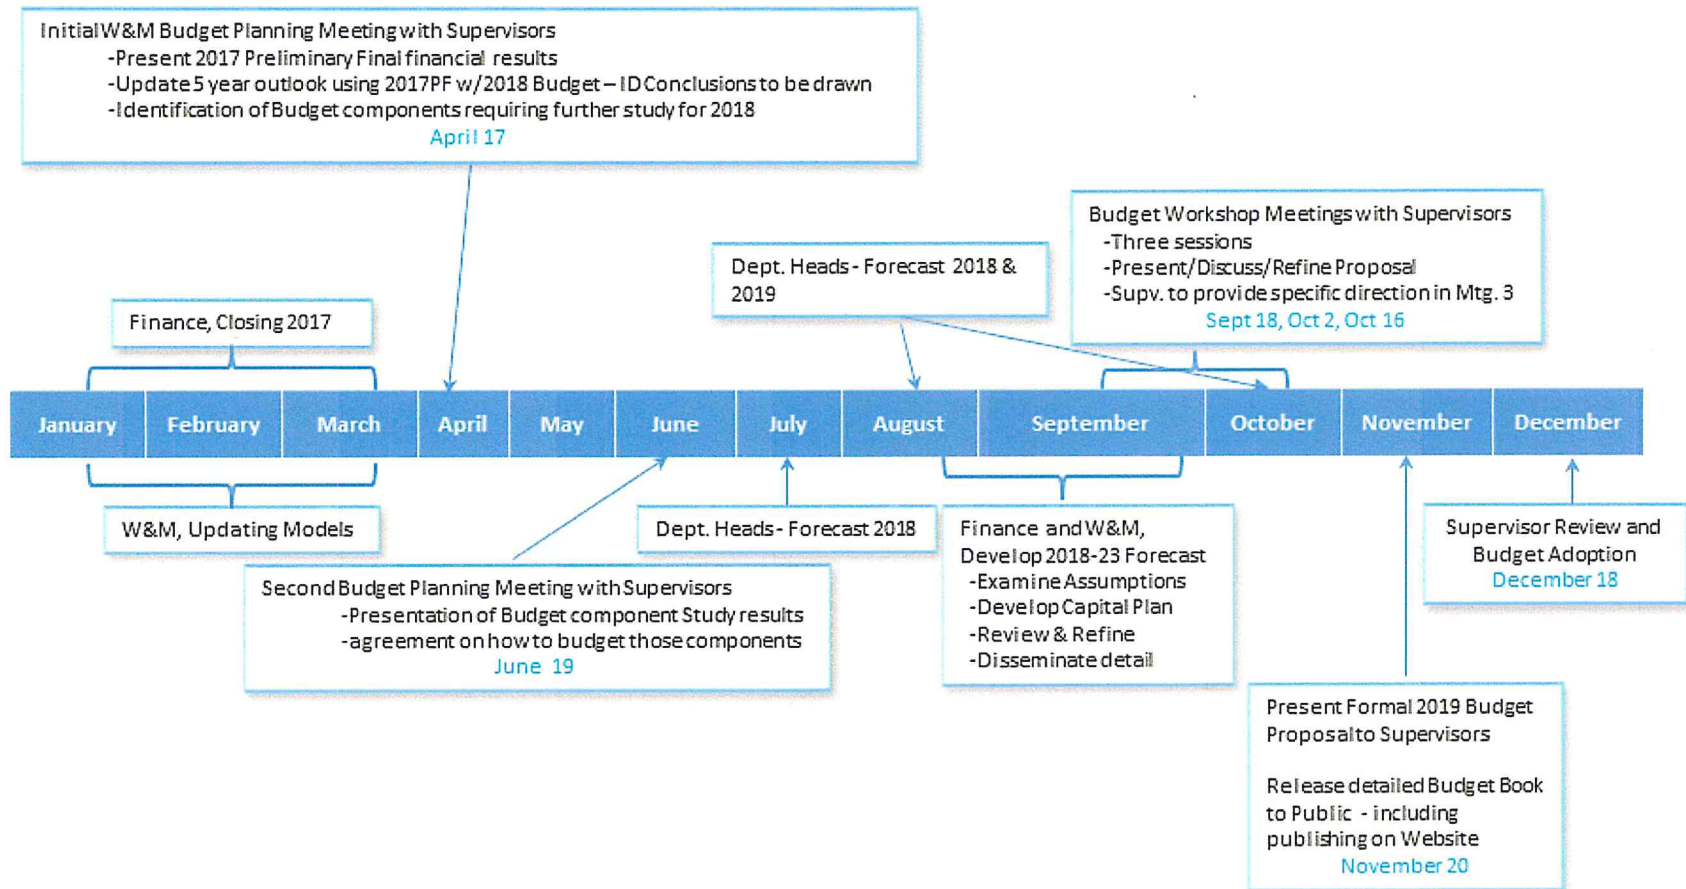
Initial W&M Budget Planning Meeting with Supervisors
-Present 2017 Preliminary Final financial results
-Update 5 year outlook using 2017PF w/2018 Budget – ID Conclusions to be drawn
-Identification of Budget components requiring further study for 2018
April 17

Budget Workshop Meetings with Supervisors
-Three sessions
-Present/Discuss/Refine Proposal
-Supv. to provide specific direction in Mtg. 3
Sept 18, Oct 2, Oct 16

Dept. Heads - Forecast 2018 & 2019

Finance, Closing 2017

January February March April May June July August September October November December

W&M, Updating Models

Dept. Heads - Forecast 2018

Finance and W&M, Develop 2018-23 Forecast
-Examine Assumptions
-Develop Capital Plan
-Review & Refine
-Disseminate detail

Supervisor Review and Budget Adoption
December 18

Second Budget Planning Meeting with Supervisors
-Presentation of Budget component Study results
-agreement on how to budget those components
June 19

Present Formal 2019 Budget Proposal to Supervisors

Release detailed Budget Book to Public - including publishing on Website
November 20